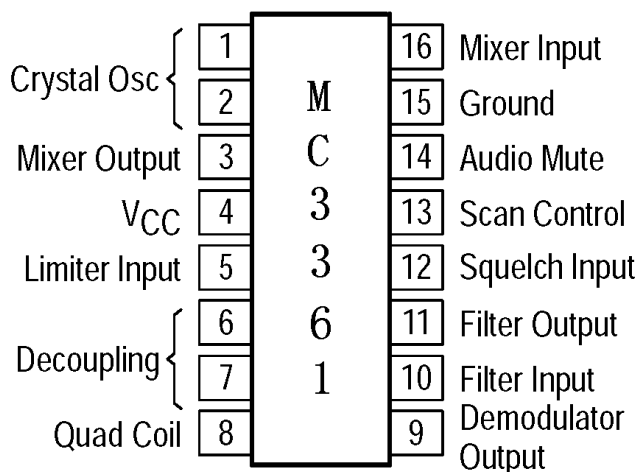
Crystal Osc 1
2
Mixer Output 3
$V_{CC}$ 4
Limiter Input 5
Decoupling 6
7
Quad Coil 8

M
C
3
3
6
1

16 Mixer Input
15 Ground
14 Audio Mute
13 Scan Control
12 Squelch Input
11 Filter Output
10 Filter Input
9 Demodulator Output